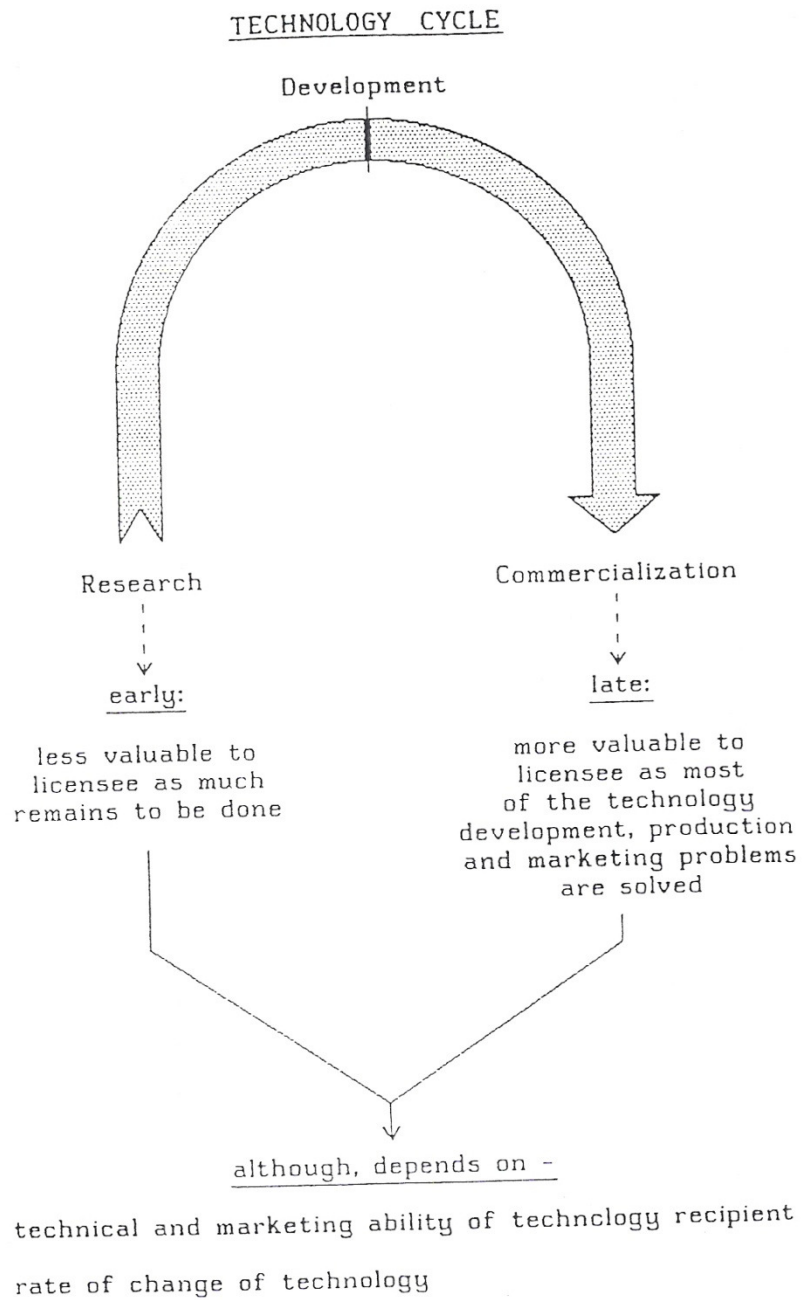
TECHNOLOGY CYCLE

Development

Research

early:

less valuable to licensee as much remains to be done

Commercialization

late:

more valuable to licensee as most of the technology development, production and marketing problems are solved

although, depends on -

technical and marketing ability of technclogy recipient

rate of change of technology